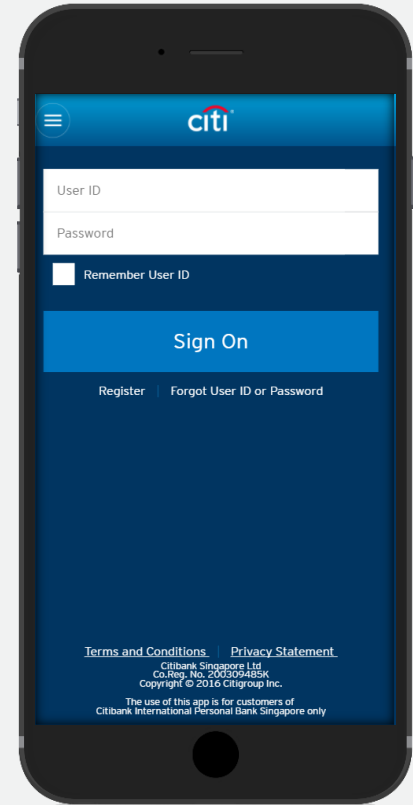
citi

User ID

Password

Remember User ID

Sign On

Register | Forgot User ID or Password

Terms and Conditions | Privacy Statement

Citibank Singapore Ltd
Co.Reg. No. 200309485K
Copyright © 2016 Citigroup Inc.

The use of this app is for customers of Citibank International Personal Bank Singapore only